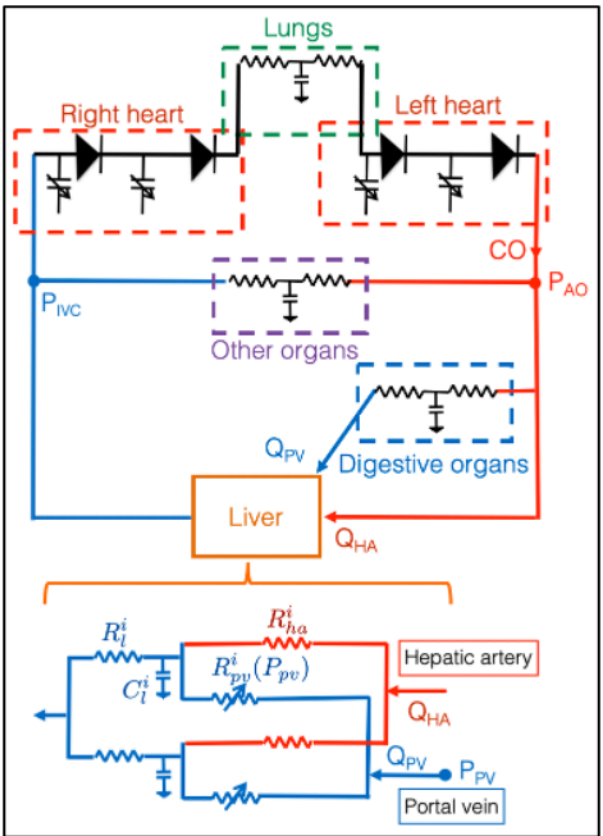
Lungs

Right heart

Left heart

CO

$P_{IVC}$

$P_{AO}$

Other organs

$Q_{PV}$

Digestive organs

Liver

$Q_{HA}$

$R_l^i$

$R_{ha}^i$

$C_l^i$

$R_{pv}^i(P_{pv})$

Hepatic artery

$Q_{HA}$

$Q_{PV}$

$P_{PV}$

Portal vein